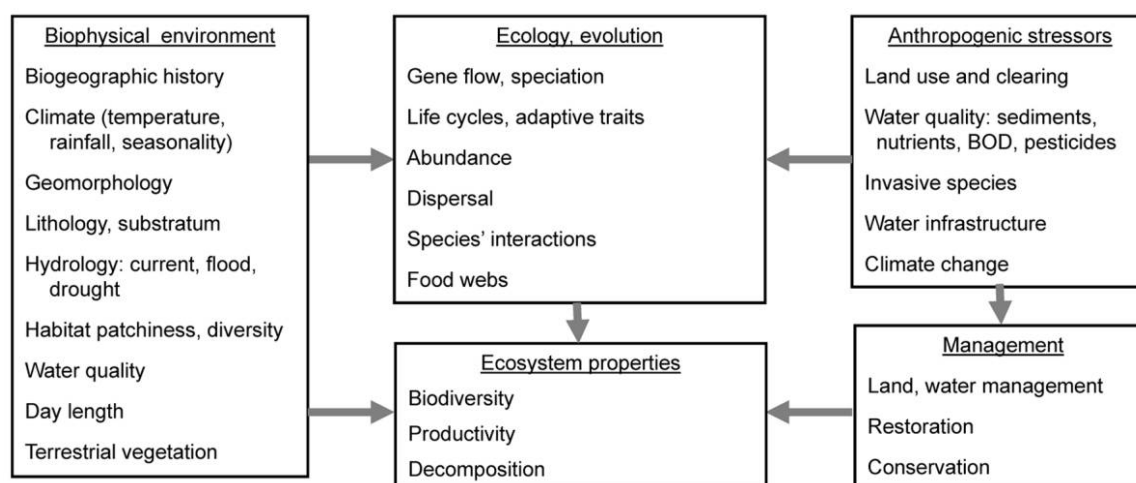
Biophysical environment

Biogeographic history

Climate (temperature, rainfall, seasonality)

Geomorphology

Lithology, substratum

Hydrology: current, flood, drought

Habitat patchiness, diversity

Water quality

Day length

Terrestrial vegetation

Ecology, evolution

Gene flow, speciation

Life cycles, adaptive traits

Abundance

Dispersal

Species' interactions

Food webs

Ecosystem properties

Biodiversity

Productivity

Decomposition

Anthropogenic stressors

Land use and clearing

Water quality: sediments, nutrients, BOD, pesticides

Invasive species

Water infrastructure

Climate change

Management

Land, water management

Restoration

Conservation